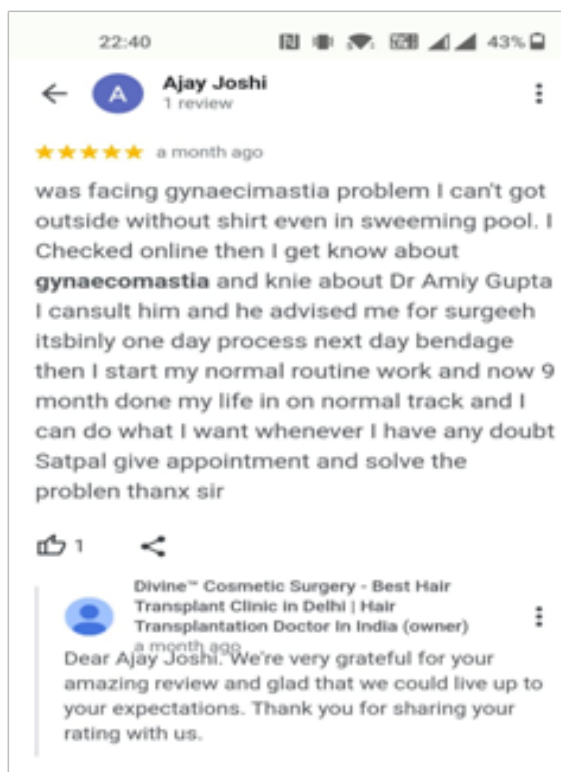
22:40 43%

A Ajay Joshi
1 review

★★★★★ a month ago

was facing gynaecimastia problem I can't got outside without shirt even in sweeming pool. I Checked online then I get know about **gynaecomastia** and knie about Dr Amiy Gupta I cansult him and he advised me for surgeeh itsbinly one day process next day bendage then I start my normal routine work and now 9 month done my life in on normal track and I can do what I want whenever I have any doubt Satpal give appointment and solve the problen thanx sir

1

Divine™ Cosmetic Surgery - Best Hair Transplant Clinic In Delhi | Hair Transplantation Doctor In India (owner)
a month ago
Dear Ajay Joshi. We're very grateful for your amazing review and glad that we could live up to your expectations. Thank you for sharing your rating with us.